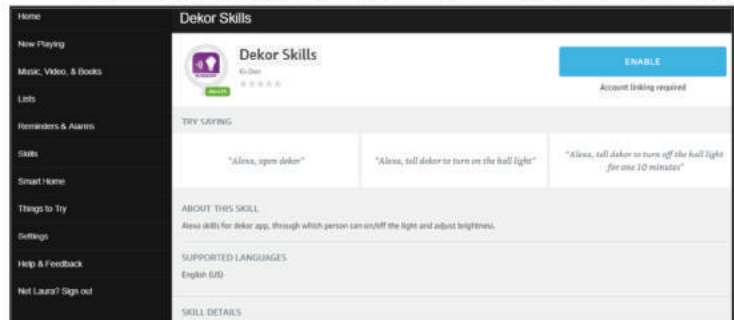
Home
Now Playing
Music, Video, & Books
Lists
Reminders & Alarms
Skills
Smart Home
Things to Try
Settings
Help & Feedback
Not Laura? Sign out

Dekor Skills

Dekor Skills
Ki-Dan
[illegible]

ENABLE
Account linking required

TRY SAYING

"Alexa, open dekor"

"Alexa, tell dekor to turn on the hall light"

"Alexa, tell dekor to turn off the hall light for one 10 minutes"

ABOUT THIS SKILL
Alexa skills for dekor app, through which person can on/off the light and adjust brightness.

SUPPORTED LANGUAGES
English (US)

SKILL DETAILS